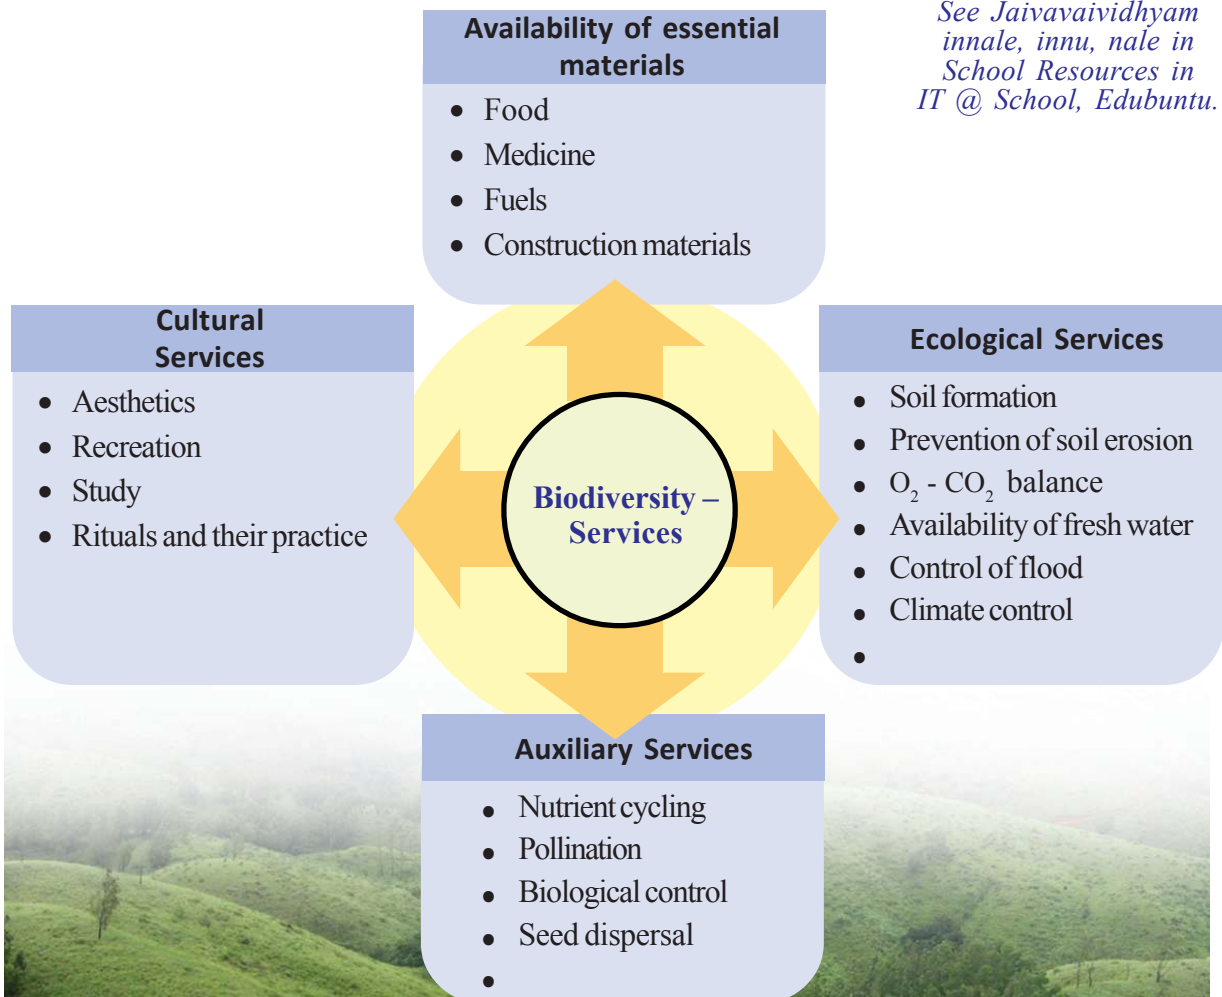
Availability of essential materials
- Food
- Medicine
- Fuels
- Construction materials

See Jaivavaividhyam innale, innu, nale in School Resources in IT @ School, Edubuntu.

Cultural Services
- Aesthetics
- Recreation
- Study
- Rituals and their practice

Biodiversity – Services

Ecological Services
- Soil formation
- Prevention of soil erosion
- $O_2$ - $CO_2$ balance
- Availability of fresh water
- Control of flood
- Climate control
-

Auxiliary Services
- Nutrient cycling
- Pollination
- Biological control
- Seed dispersal
-